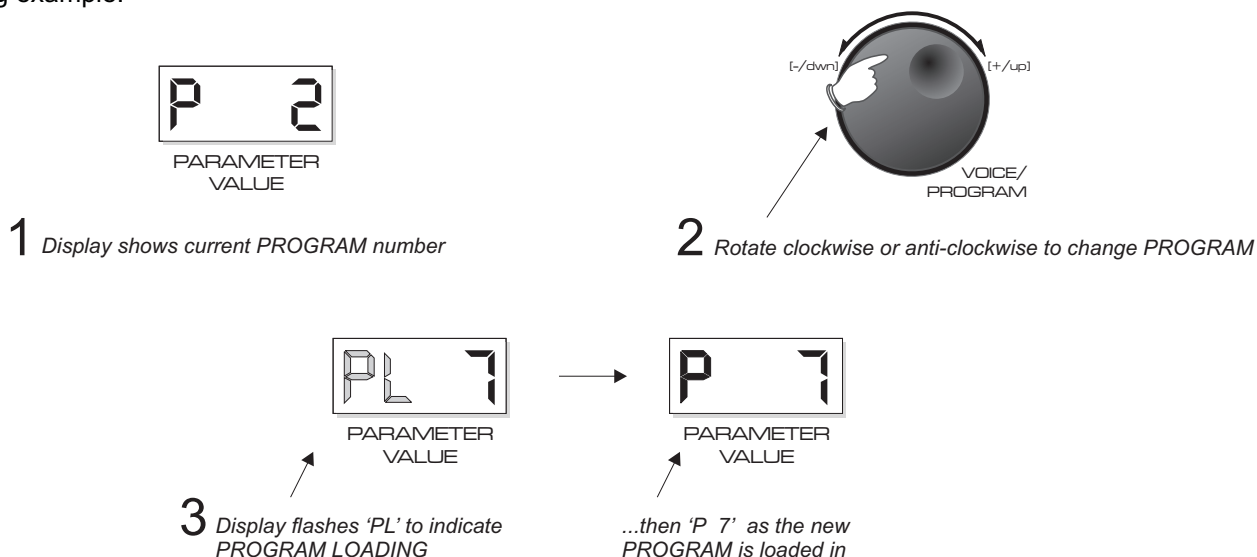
g example:

P 2

PARAMETER VALUE

1 Display shows current PROGRAM number

[-/dwn]

[+/up]

VOICE/ PROGRAM

2 Rotate clockwise or anti-clockwise to change PROGRAM

PL 7

PARAMETER VALUE

P 7

PARAMETER VALUE

3 Display flashes 'PL' to indicate PROGRAM LOADING

...then 'P 7' as the new PROGRAM is loaded in